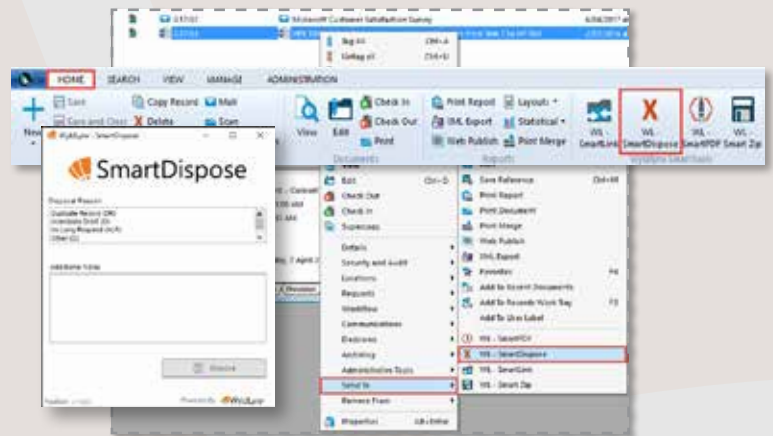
HOME SEARCH VIEW MANAGE ADMINISTRATION

New

Save

Save and Close

Copy Record

Delete

Mail

Scan

View

Edit

Check In

Check Out

Print

Documents

Print Report

XML Export

Web Publish

Layouts

Statistical

Print Merge

Reports

WL - SmartLink

WL - SmartDispose

WL - SmartPDF

WL - Smart Zip

WyldLynx SmartTools

SmartDispose

Disposal Reason

Duplicate Record (DR)
Incomplete Draft (D)
No Long Required (NLR)
Other (O)

Additional Notes

Dispose

Powered by WyldLynx

Microsoft Customer Satisfaction Survey

Edit

Check Out

Check In

Supersedes

Details

Security and Audit

Locations

Requests

Workflow

Communications

Electronic

Archiving

Administrative Tools

Send To

Remove From

Properties

Save Reference

Print Report

Print Document

Print Merge

Web Publish

XML Export

Favorites

Add to Recent Documents

Add To Records Work Tray

Add To User Label

WL - SmartPDF

WL - SmartDispose

WL - SmartLink

WL - Smart Zip